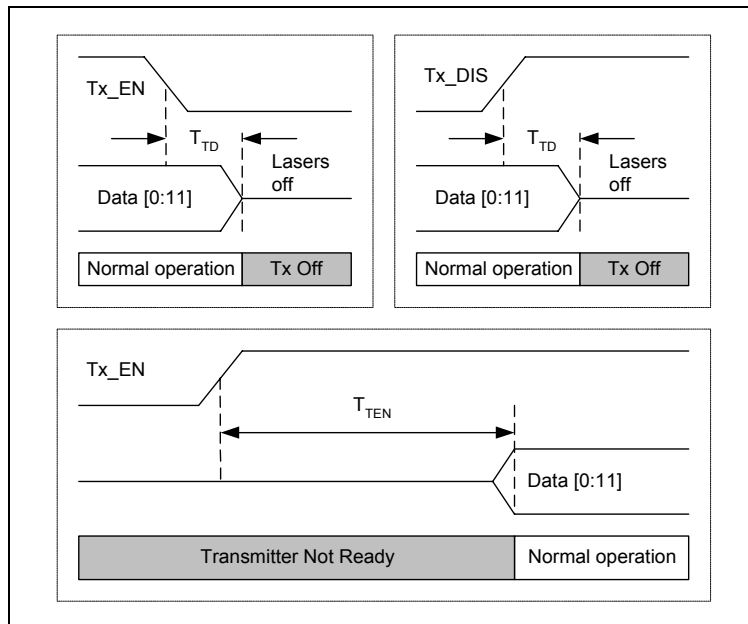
Tx_EN

$T_{TD}$

Lasers off

Data [0:11]

Normal operation | Tx Off

Tx_DIS

$T_{TD}$

Lasers off

Data [0:11]

Normal operation | Tx Off

Tx_EN

$T_{TEN}$

Data [0:11]

Transmitter Not Ready | Normal operation